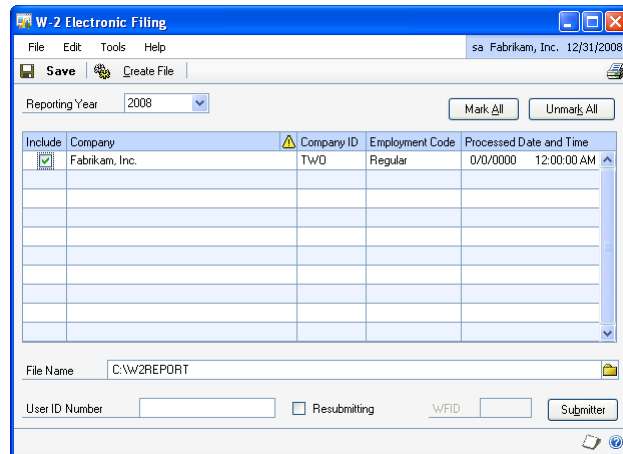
W-2 Electronic Filing

File Edit Tools Help

sa Fabrikam, Inc. 12/31/2008

Save Create File

Reporting Year 2008

Mark All Unmark All

| Include | Company | Company ID | Employment Code | Processed Date and Time |
|---|---|---|---|---|
| ☑ | Fabrikam, Inc. | TWO | Regular | 0/0/0000 12:00:00 AM |

File Name C:\W2REPORT

User ID Number

Resubmitting

WFID

Submitter